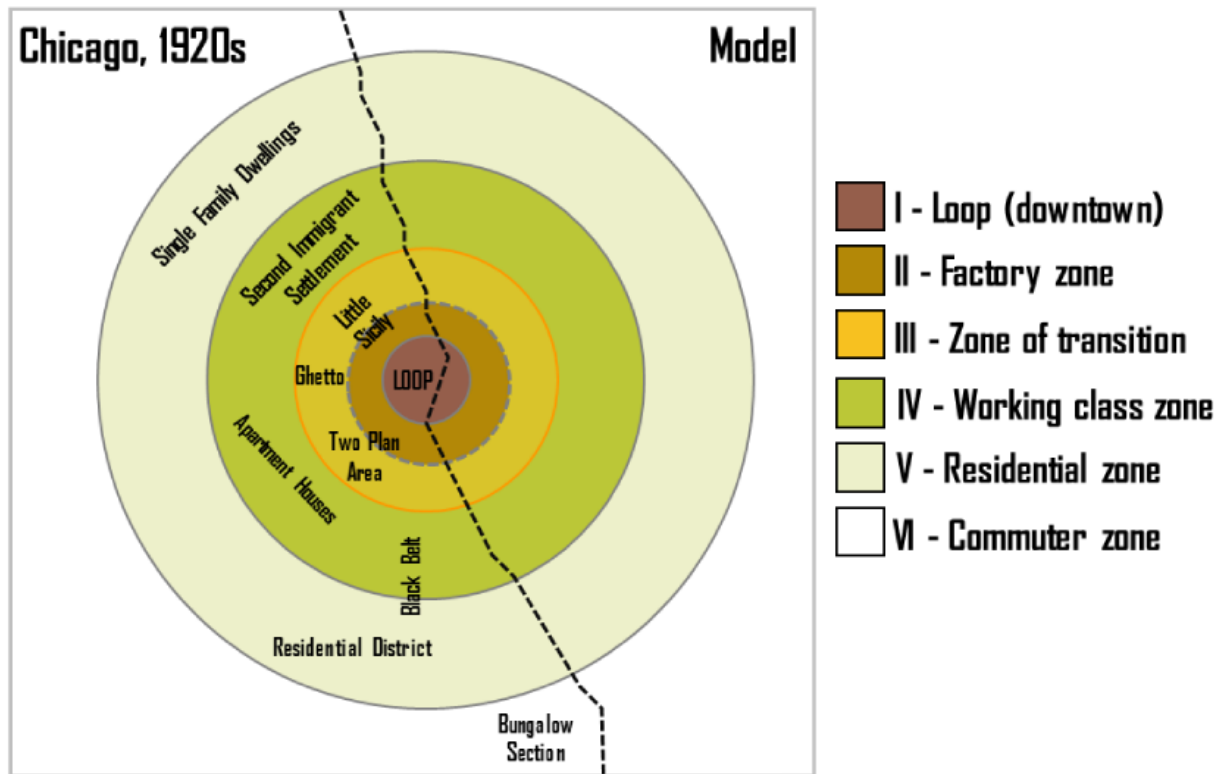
Chicago, 1920s

Model

Single Family Dwellings

Second Immigrant Settlement

Little Sicily

Ghetto

LOOP

Two Plan Area

Apartment Houses

Black Belt

Residential District

Bungalow Section

I - Loop (downtown)

II - Factory zone

III - Zone of transition

IV - Working class zone

V - Residential zone

VI - Commuter zone